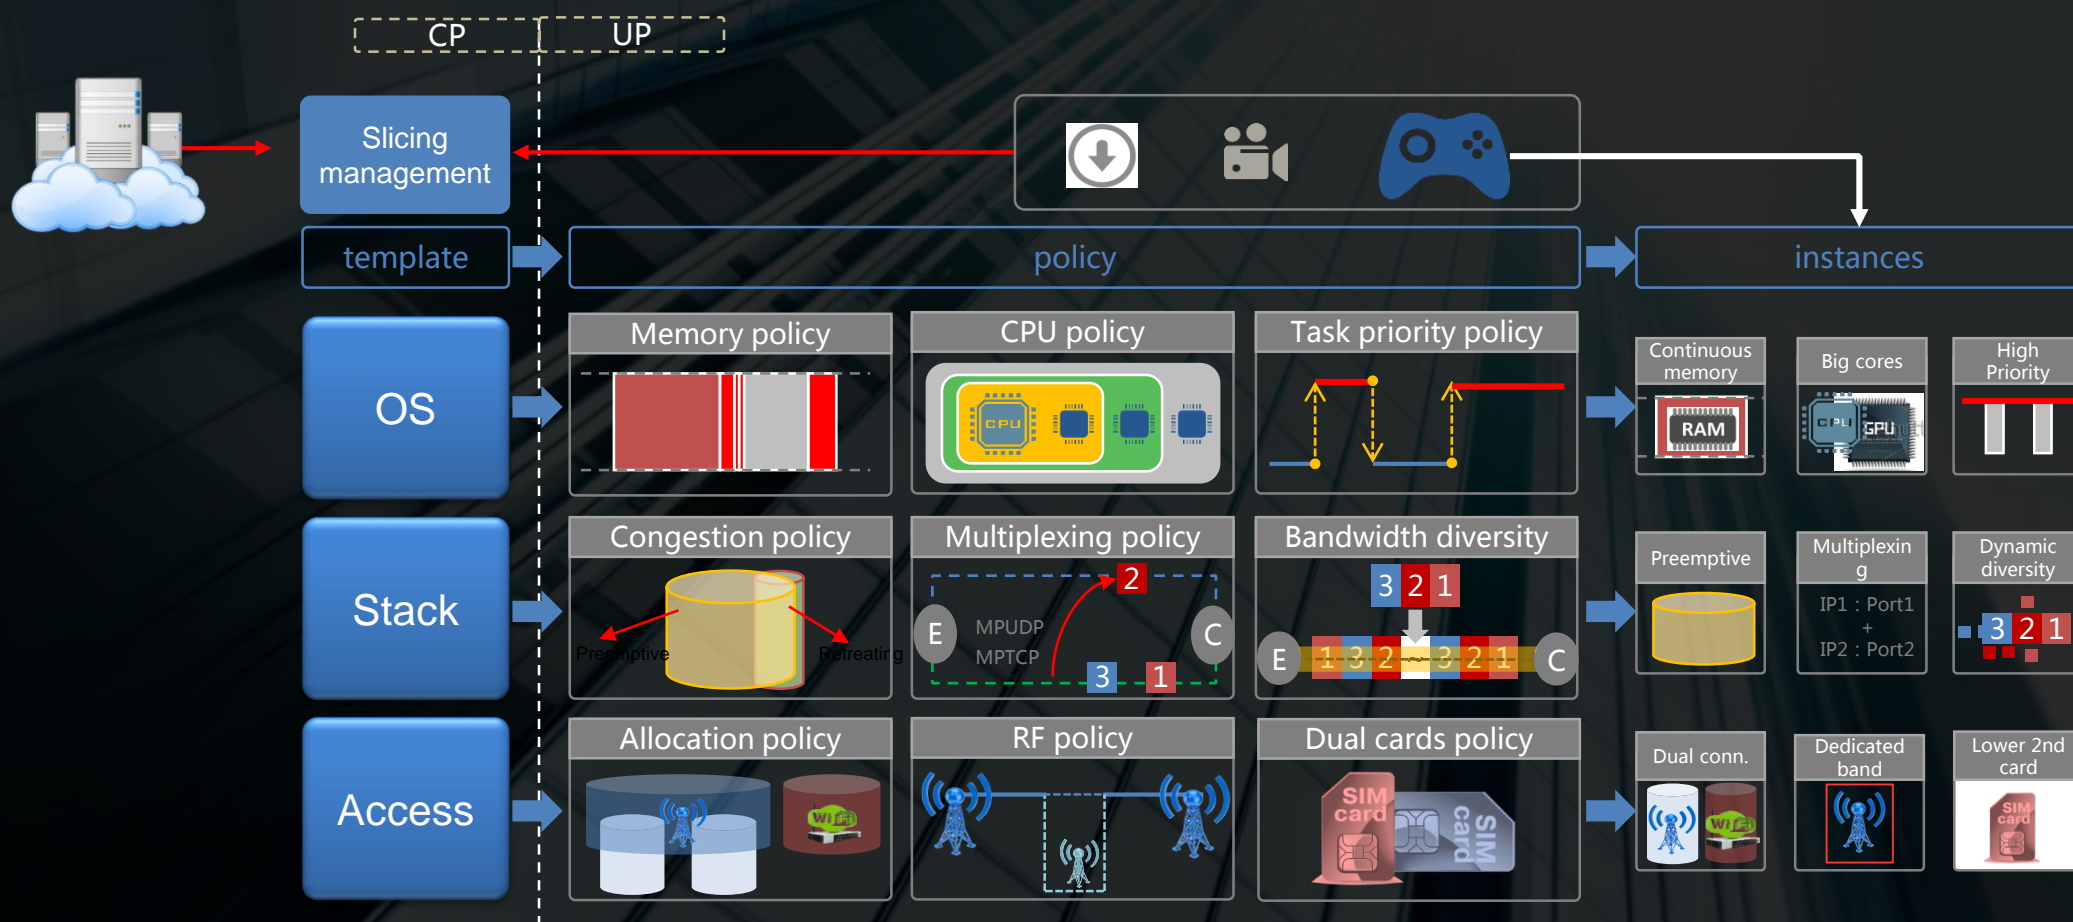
CP
UP

Slicing management

template
policy
instances

OS
Stack
Access

Memory policy
CPU policy
CPU
Task priority policy

Continuous memory
RAM
Big cores
CPU
GPU
High Priority

Congestion policy
Preemptive
Retreating
Multiplexing policy
2
E
MPUDP
MPTCP
C
3
1
Bandwidth diversity
3 2 1
E
1 3 2 ~ 3 2 1
C

Preemptive
Multiplexin g
IP1 : Port1
+
IP2 : Port2
Dynamic diversity
3 2 1

Allocation policy
Wi-Fi
RF policy
Dual cards policy
SIM card
SIM card

Dual conn.
Wi-Fi
Dedicated band
Lower 2nd card
SIM card